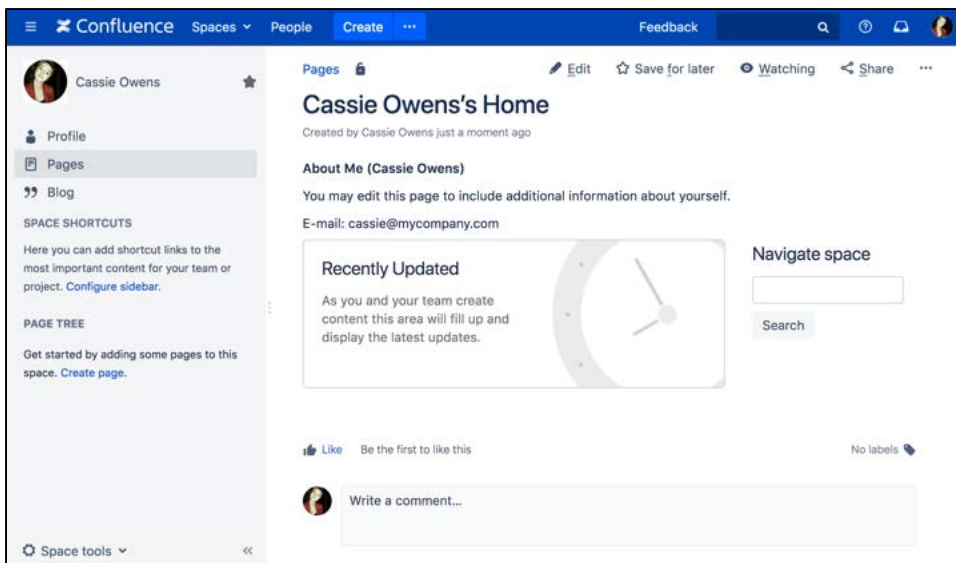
Confluence Spaces People Create ··· Feedback

Cassie Owens

Profile
Pages
Blog

SPACE SHORTCUTS

Here you can add shortcut links to the most important content for your team or project. Configure sidebar.

PAGE TREE

Get started by adding some pages to this space. Create page.

Space tools

Pages

Edit Save for later Watching Share ···

Cassie Owens's Home

Created by Cassie Owens just a moment ago

About Me (Cassie Owens)

You may edit this page to include additional information about yourself.

E-mail: cassie@mycompany.com

Recently Updated

As you and your team create content this area will fill up and display the latest updates.

Navigate space

Search

Like Be the first to like this

No labels

Write a comment...